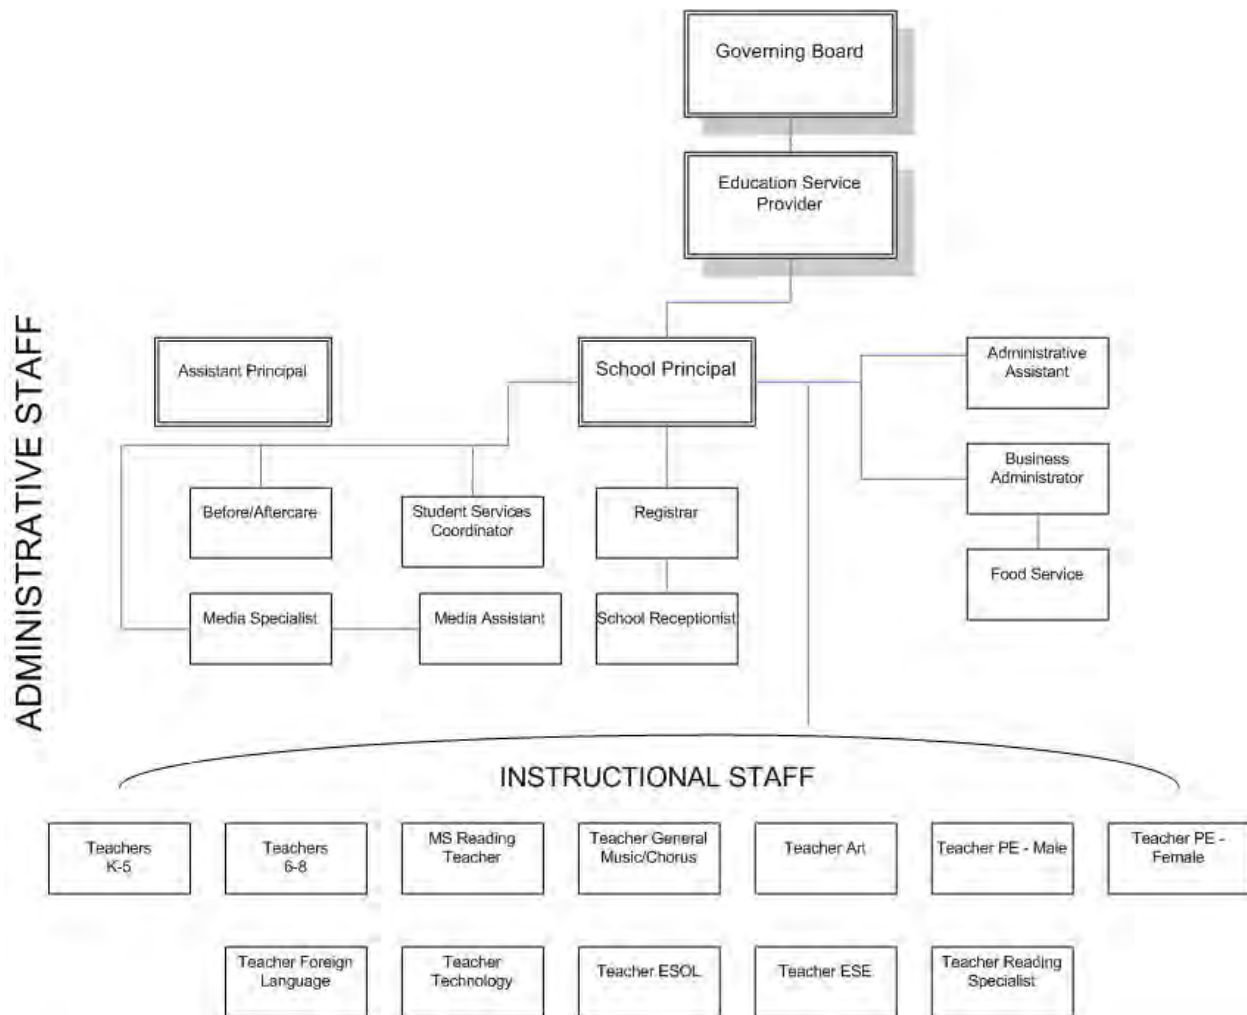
ADMINISTRATIVE STAFF

Governing Board

Education Service Provider

Assistant Principal

School Principal

Administrative Assistant

Business Administrator

Food Service

Before/Aftercare

Student Services Coordinator

Registrar

Media Specialist

Media Assistant

School Receptionist

INSTRUCTIONAL STAFF

Teachers K-5

Teachers 6-8

MS Reading Teacher

Teacher General Music/Chorus

Teacher Art

Teacher PE - Male

Teacher PE - Female

Teacher Foreign Language

Teacher Technology

Teacher ESOL

Teacher ESE

Teacher Reading Specialist